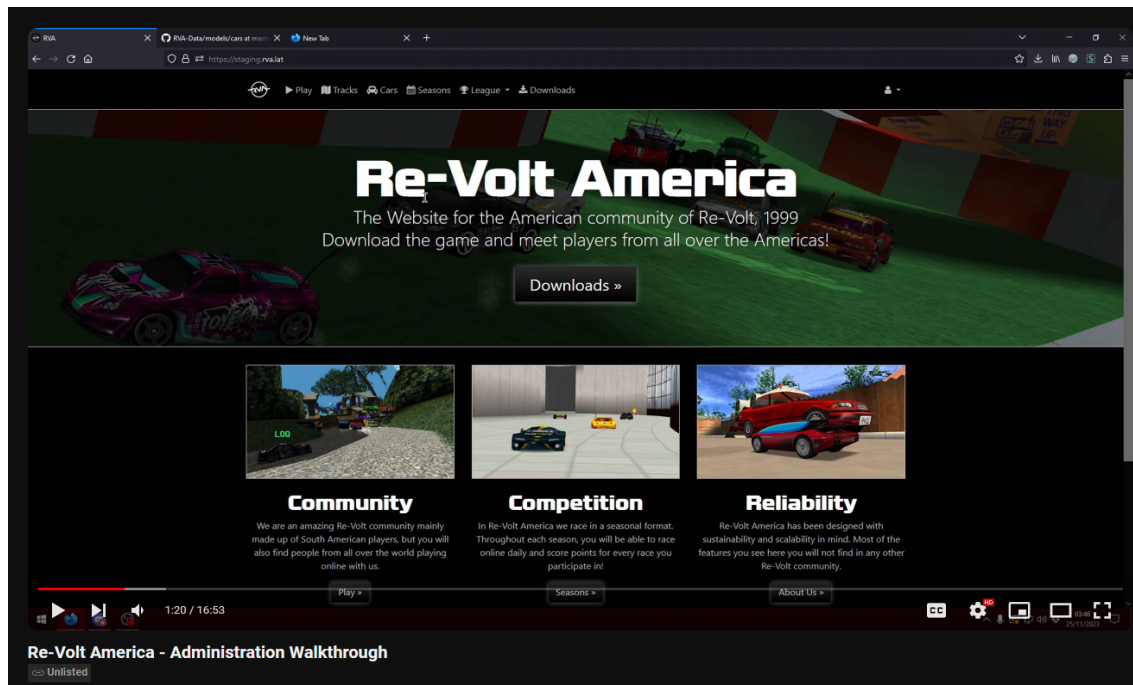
RVA
RVA-Data/models/cars at mai
New Tab
https://staging.rva.lat

Play Tracks Cars Seasons League Downloads

Re-Volt America
The Website for the American community of Re-Volt, 1999
Download the game and meet players from all over the Americas!
Downloads »

Community
We are an amazing Re-Volt community mainly made up of South American players, but you will also find people from all over the world playing online with us.
Play »

Competition
In Re-Volt America we race in a seasonal format. Throughout each season, you will be able to race online daily and score points for every race you participate in!
Seasons »

Reliability
Re-Volt America has been designed with sustainability and scalability in mind. Most of the features you see here you will not find in any other Re-Volt community.
About Us »

1:20 / 16:53
CC
HD
03:46
25/11/2023

Re-Volt America - Administration Walkthrough
Unlisted